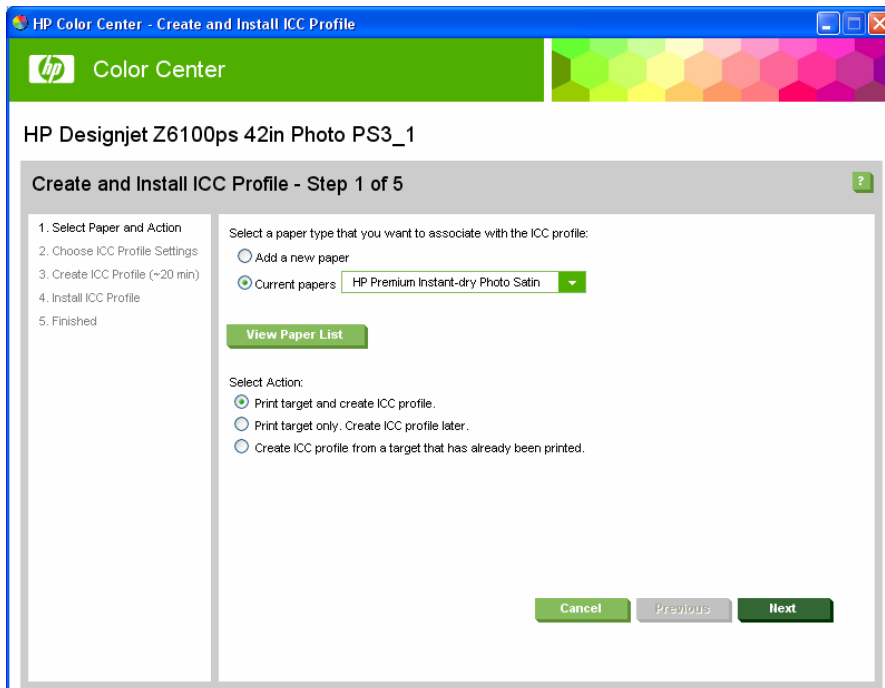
HP Color Center - Create and Install ICC Profile

hp Color Center

HP Designjet Z6100ps 42in Photo PS3_1

Create and Install ICC Profile - Step 1 of 5

?

1. Select Paper and Action
2. Choose ICC Profile Settings
3. Create ICC Profile (~20 min)
4. Install ICC Profile
5. Finished

Select a paper type that you want to associate with the ICC profile:

Add a new paper

Current papers HP Premium Instant-dry Photo Satin

View Paper List

Select Action:

Print target and create ICC profile.

Print target only. Create ICC profile later.

Create ICC profile from a target that has already been printed.

Cancel Previous Next